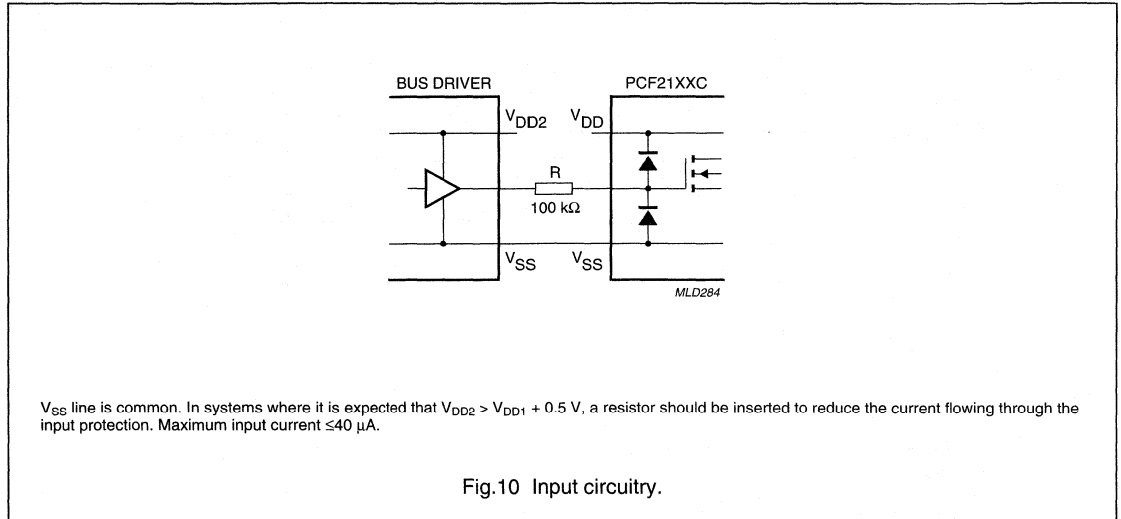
BUS DRIVER

PCF21XXC

$V_{DD2}$

$V_{DD}$

R

100 kΩ

$V_{SS}$

$V_{SS}$

MLD284

$V_{SS}$ line is common. In systems where it is expected that $V_{DD2} > V_{DD1} + 0.5$ V, a resistor should be inserted to reduce the current flowing through the input protection. Maximum input current ≤40 μA.

Fig.10 Input circuitry.